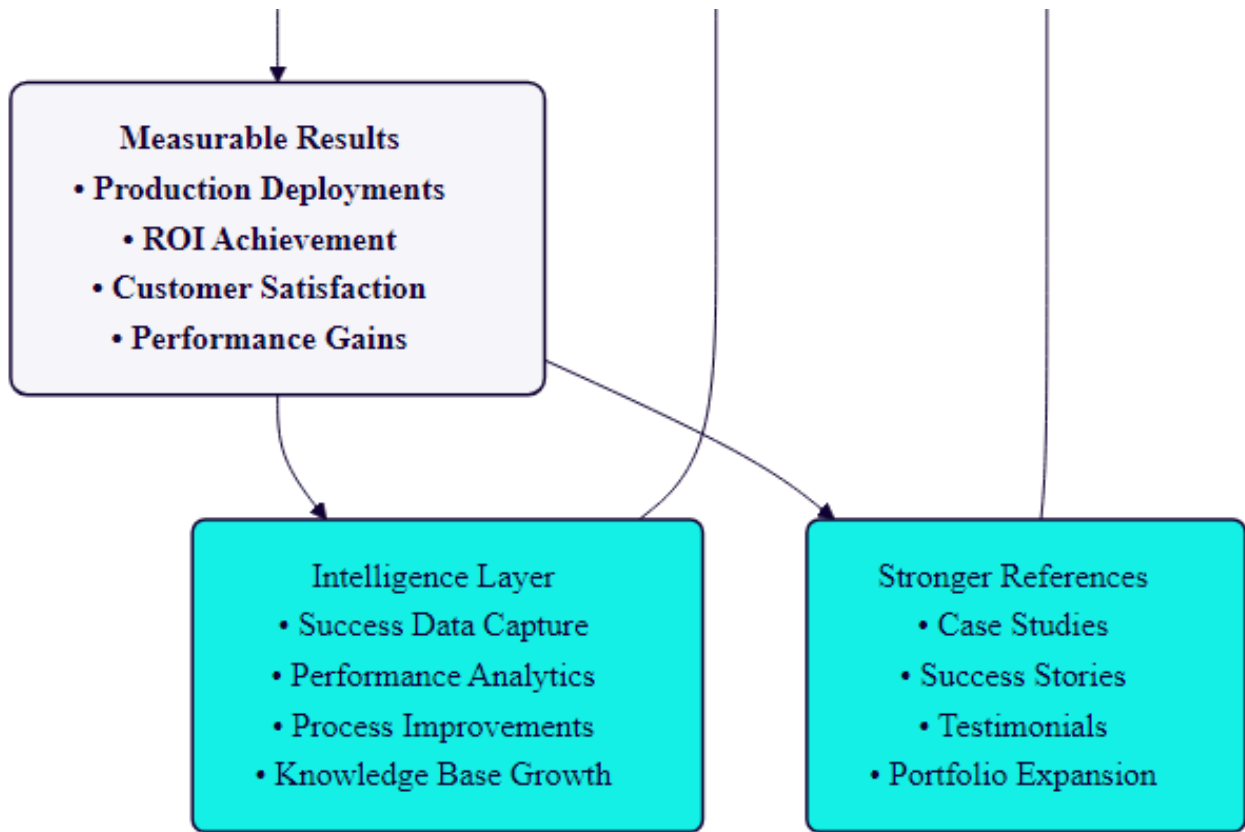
Measurable Results
• Production Deployments
• ROI Achievement
• Customer Satisfaction
• Performance Gains

Intelligence Layer
• Success Data Capture
• Performance Analytics
• Process Improvements
• Knowledge Base Growth

Stronger References
• Case Studies
• Success Stories
• Testimonials
• Portfolio Expansion